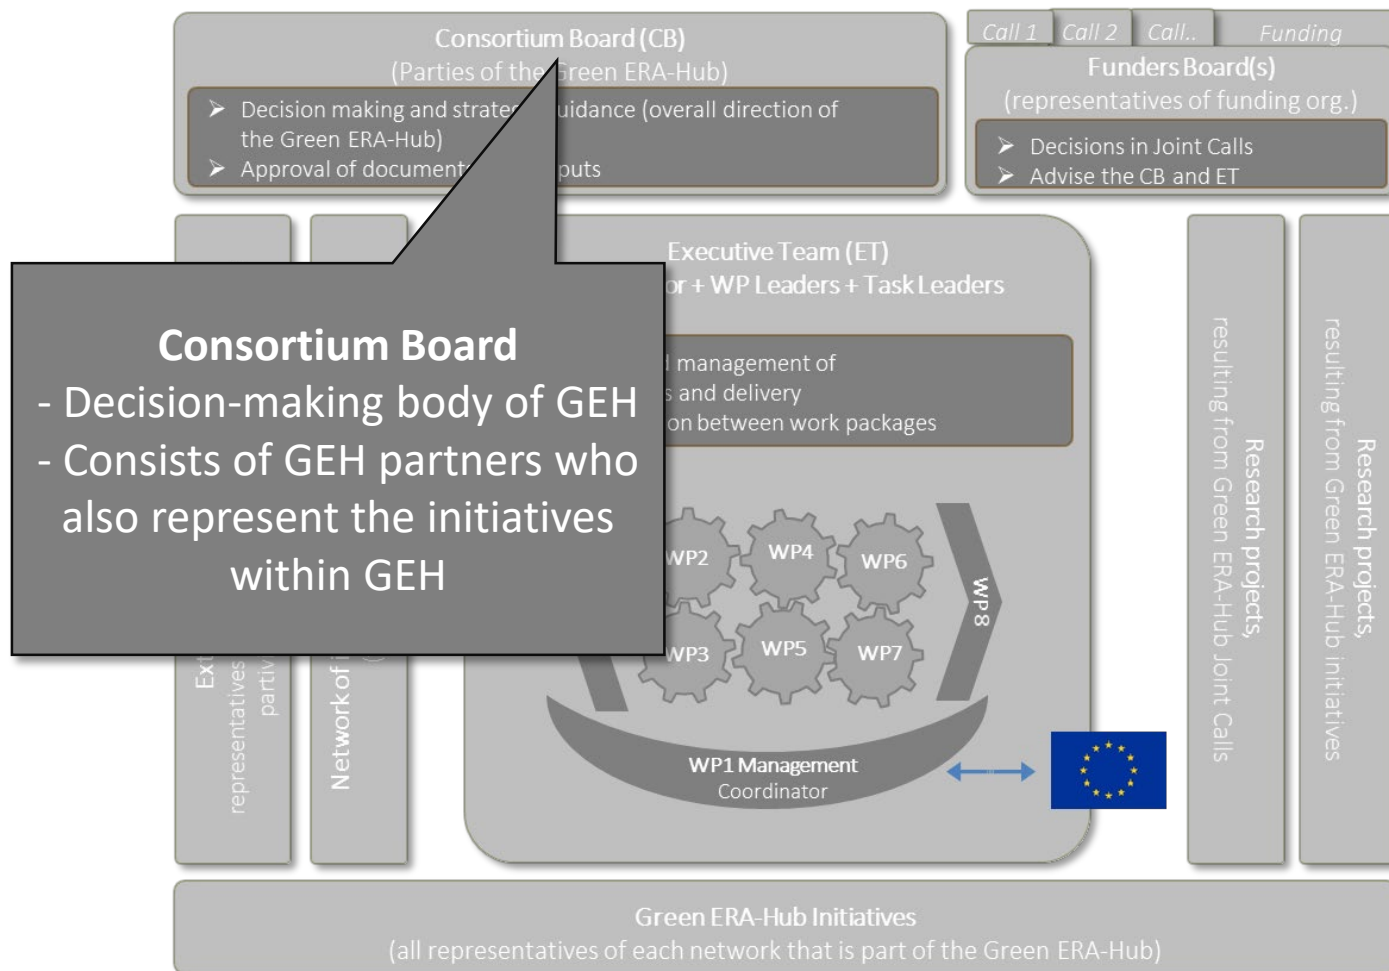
Consortium Board (CB)
(Parties of the Green ERA-Hub)

➢ Decision making and strate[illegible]uidance (overall direction of the Green ERA-Hub)
➢ Approval of document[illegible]puts

Call 1 | Call 2 | Call.. | Funding

Funders Board(s)
(representatives of funding org.)

➢ Decisions in Joint Calls
➢ Advise the CB and ET

Consortium Board
- Decision-making body of GEH
- Consists of GEH partners who also represent the initiatives within GEH

Executive Team (ET)
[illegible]or + WP Leaders + Task Leaders

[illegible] management of
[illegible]s and delivery
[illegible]on between work packages

WP2
WP4
WP6
WP3
WP5
WP7
WP8

WP1 Management
Coordinator

Ext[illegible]
representatives
partiv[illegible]

Network of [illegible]

Research projects,
resulting from Green ERA-Hub Joint Calls

Research projects,
resulting from Green ERA-Hub initiatives

Green ERA-Hub Initiatives
(all representatives of each network that is part of the Green ERA-Hub)